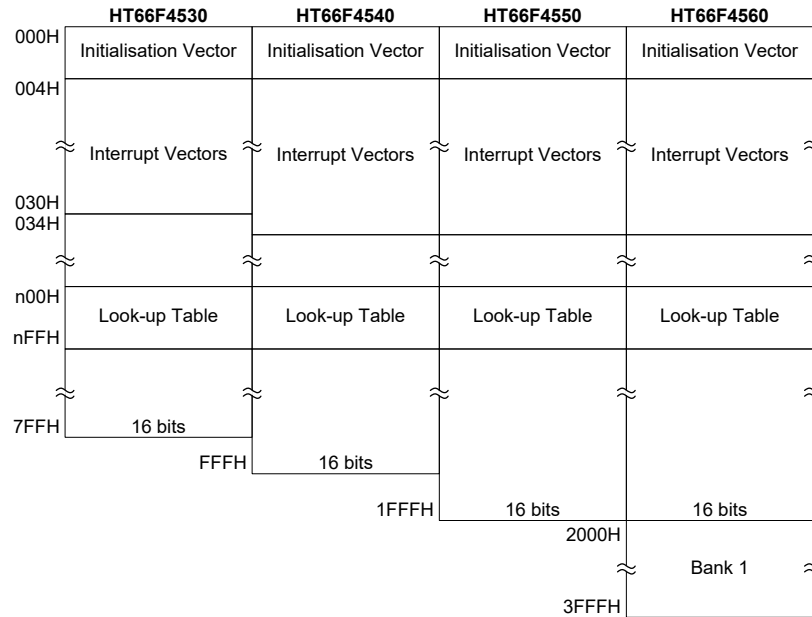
HT66F4530
HT66F4540
HT66F4550
HT66F4560

000H
Initialisation Vector
Initialisation Vector
Initialisation Vector
Initialisation Vector

004H

Interrupt Vectors
Interrupt Vectors
Interrupt Vectors
Interrupt Vectors

030H
034H

n00H
Look-up Table
Look-up Table
Look-up Table
Look-up Table
nFFH

7FFH
16 bits

FFFH
16 bits

1FFFH
16 bits
16 bits

2000H
Bank 1
3FFFH